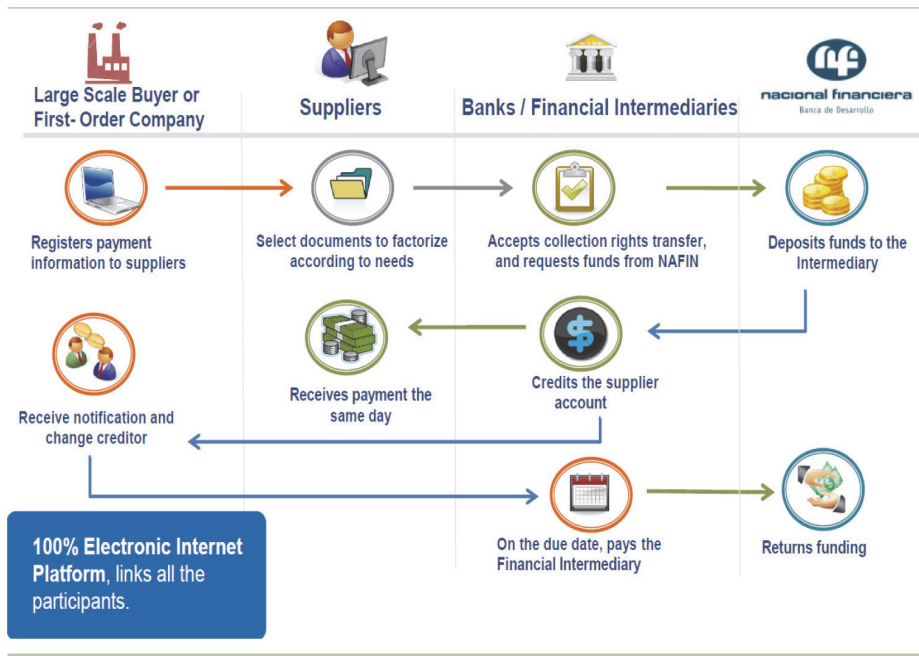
Large Scale Buyer or First- Order Company

Suppliers

Banks / Financial Intermediaries

nf

nacional financiera
Banca de Desarrollo

BANK

Registers payment information to suppliers

Select documents to factorize according to needs

Accepts collection rights transfer, and requests funds from NAFIN

Deposits funds to the Intermediary

Receive notification and change creditor

Receives payment the same day

Credits the supplier account

On the due date, pays the Financial Intermediary

Returns funding

100% Electronic Internet Platform, links all the participants.